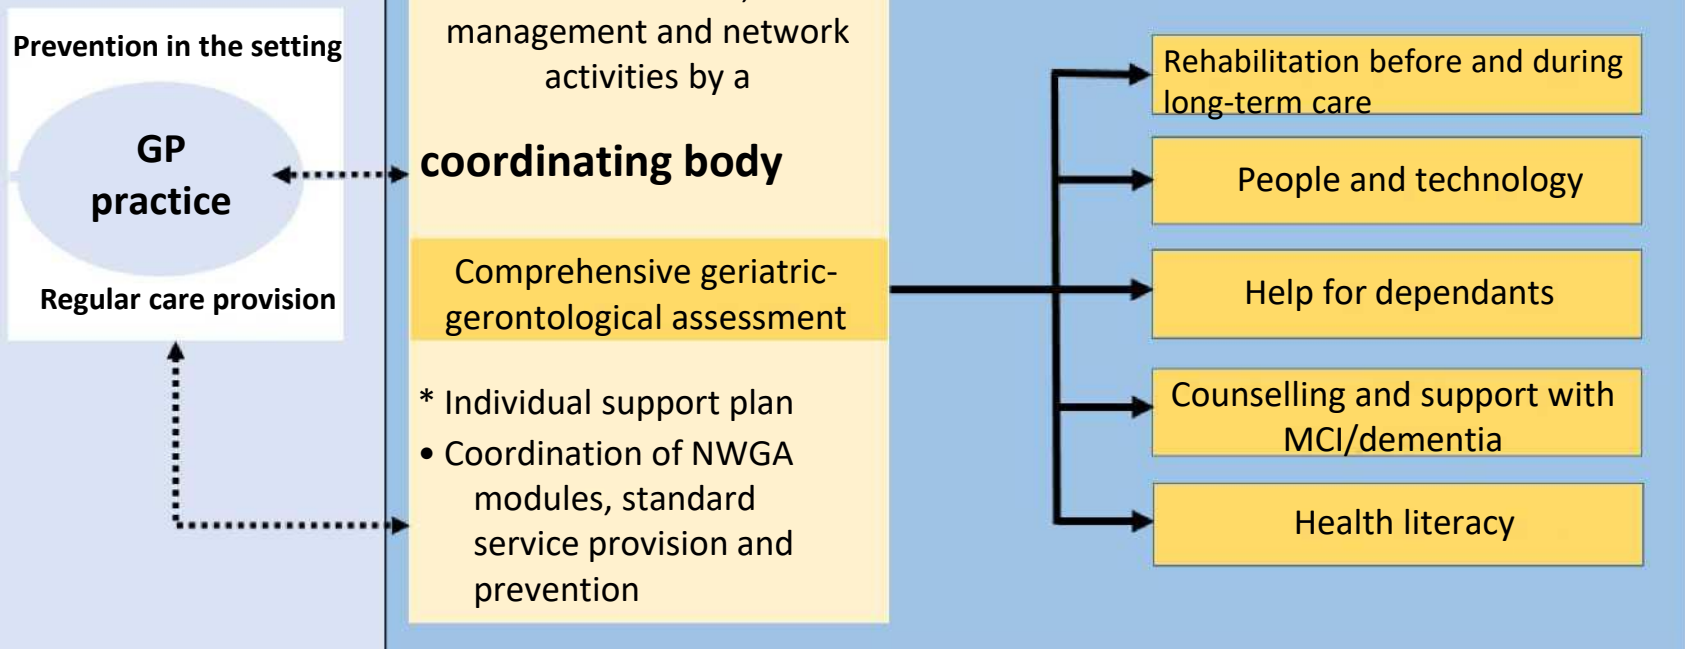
Prevention in the setting

GP practice

Regular care provision

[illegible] management and network activities by a

coordinating body

Comprehensive geriatric-gerontological assessment

* Individual support plan
• Coordination of NWGA modules, standard service provision and prevention

Rehabilitation before and during long-term care

People and technology

Help for dependants

Counselling and support with MCI/dementia

Health literacy